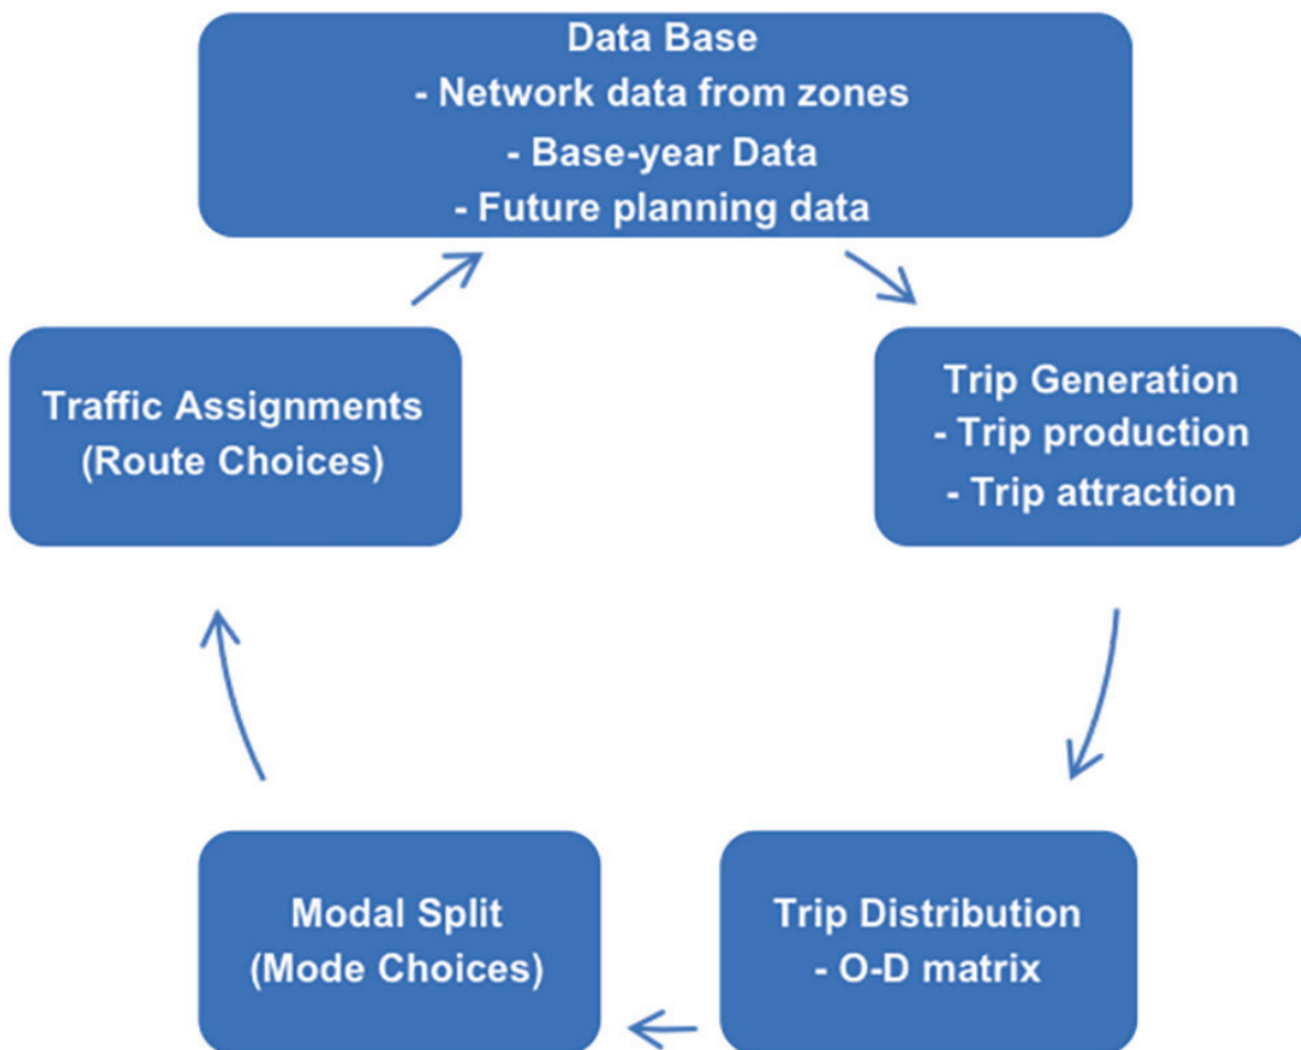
Data Base
- Network data from zones
- Base-year Data
- Future planning data

Trip Generation
- Trip production
- Trip attraction

Trip Distribution
- O-D matrix

Modal Split
(Mode Choices)

Traffic Assignments
(Route Choices)